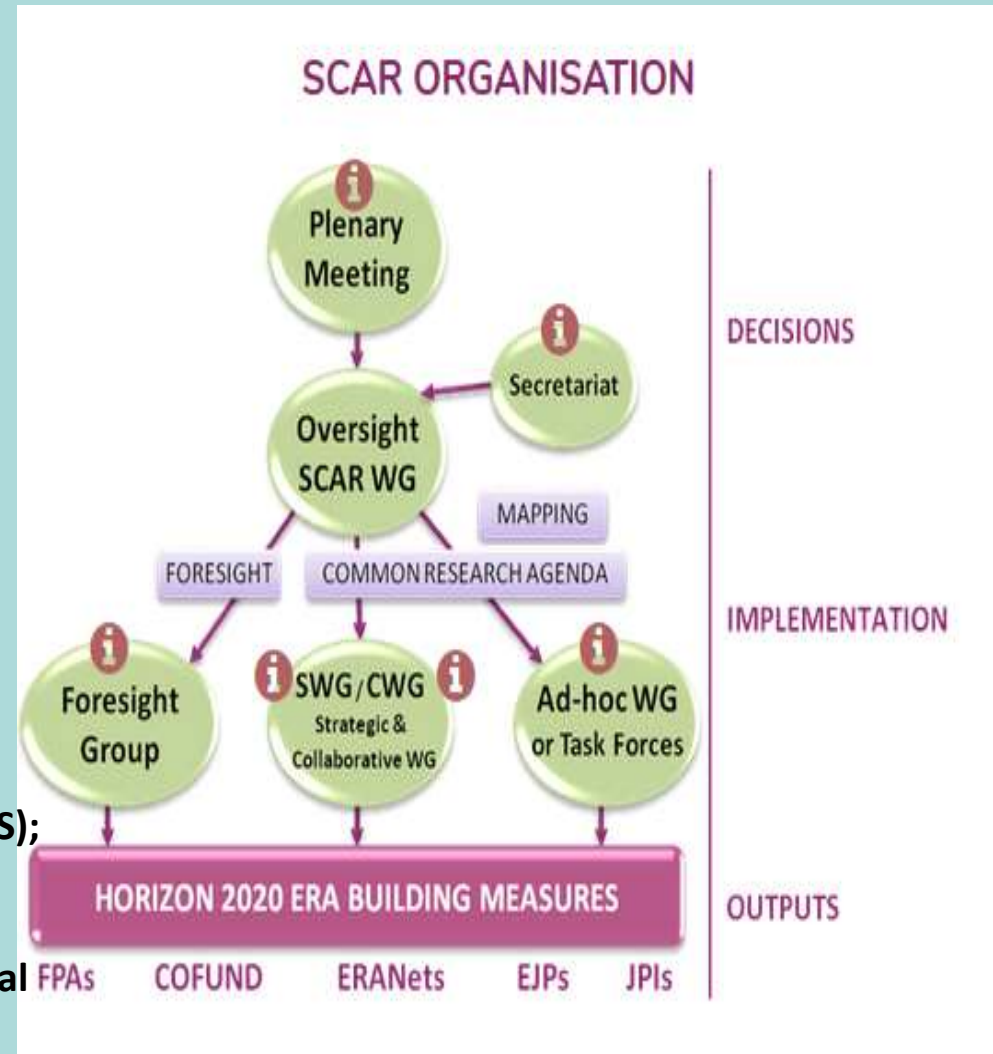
SCAR ORGANISATION

Plenary Meeting

Secretariat

DECISIONS

Oversight SCAR WG

MAPPING

FORESIGHT

COMMON RESEARCH AGENDA

IMPLEMENTATION

Foresight Group

SWG/CWG Strategic & Collaborative WG

Ad-hoc WG or Task Forces

s);

HORIZON 2020 ERA BUILDING MEASURES

OUTPUTS

al FPAs COFUND ERANets EJPs JPIs